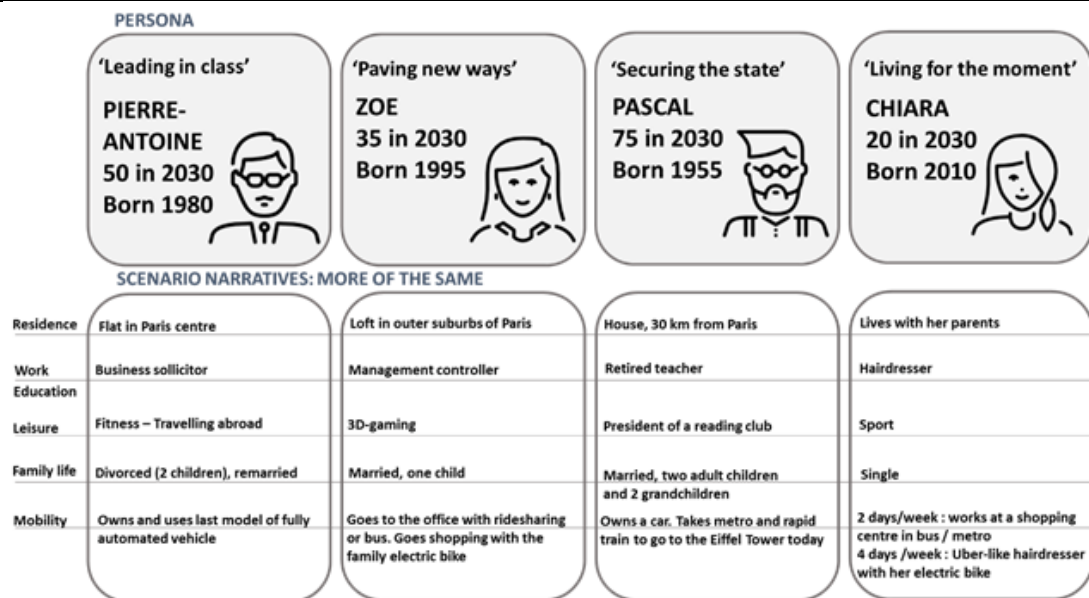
PERSONA

'Leading in class'
PIERRE-ANTOINE
50 in 2030
Born 1980

'Paving new ways'
ZOE
35 in 2030
Born 1995

'Securing the state'
PASCAL
75 in 2030
Born 1955

'Living for the moment'
CHIARA
20 in 2030
Born 2010

SCENARIO NARRATIVES: MORE OF THE SAME

| | | | | |
|---|---|---|---|---|
| Residence | Flat in Paris centre | Loft in outer suburbs of Paris | House, 30 km from Paris | Lives with her parents |
| Work Education | Business sollicitor | Management controller | Retired teacher | Hairdresser |
| Leisure | Fitness – Travelling abroad | 3D-gaming | President of a reading club | Sport |
| Family life | Divorced (2 children), remarried | Married, one child | Married, two adult children and 2 grandchildren | Single |
| Mobility | Owns and uses last model of fully automated vehicle | Goes to the office with ridesharing or bus. Goes shopping with the family electric bike | Owns a car. Takes metro and rapid train to go to the Eiffel Tower today | 2 days/week : works at a shopping centre in bus / metro 4 days /week : Uber-like hairdresser with her electric bike |